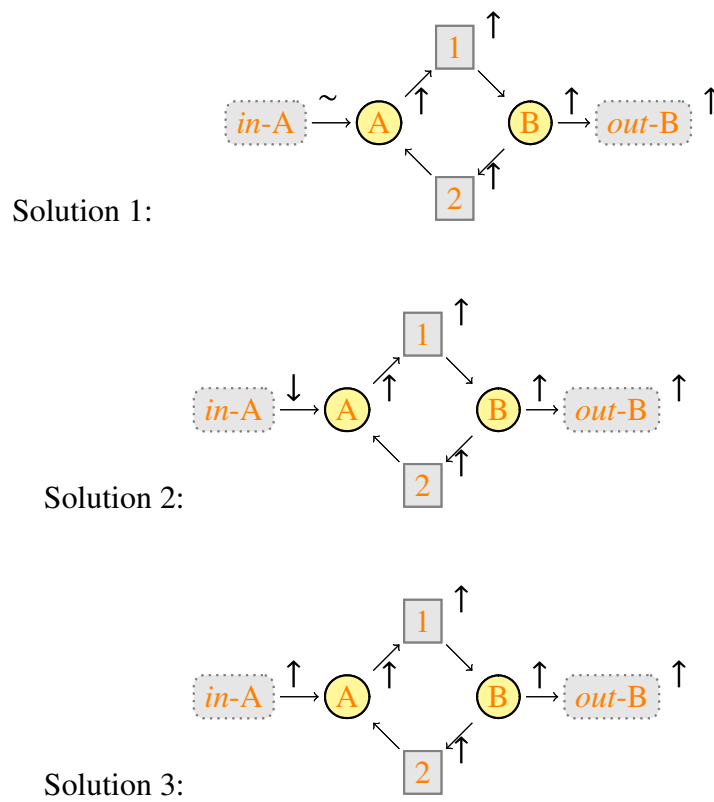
Solution 1:

$\uparrow$ 1

$\sim$ *in*-A → A $\uparrow$ B $\uparrow$ → *out*-B $\uparrow$

$\uparrow$ 2

Solution 2:

$\uparrow$ 1

*in*-A $\downarrow$ → A $\uparrow$ B $\uparrow$ → *out*-B $\uparrow$

$\uparrow$ 2

Solution 3:

$\uparrow$ 1

*in*-A $\uparrow$ → A $\uparrow$ B $\uparrow$ → *out*-B $\uparrow$

$\uparrow$ 2